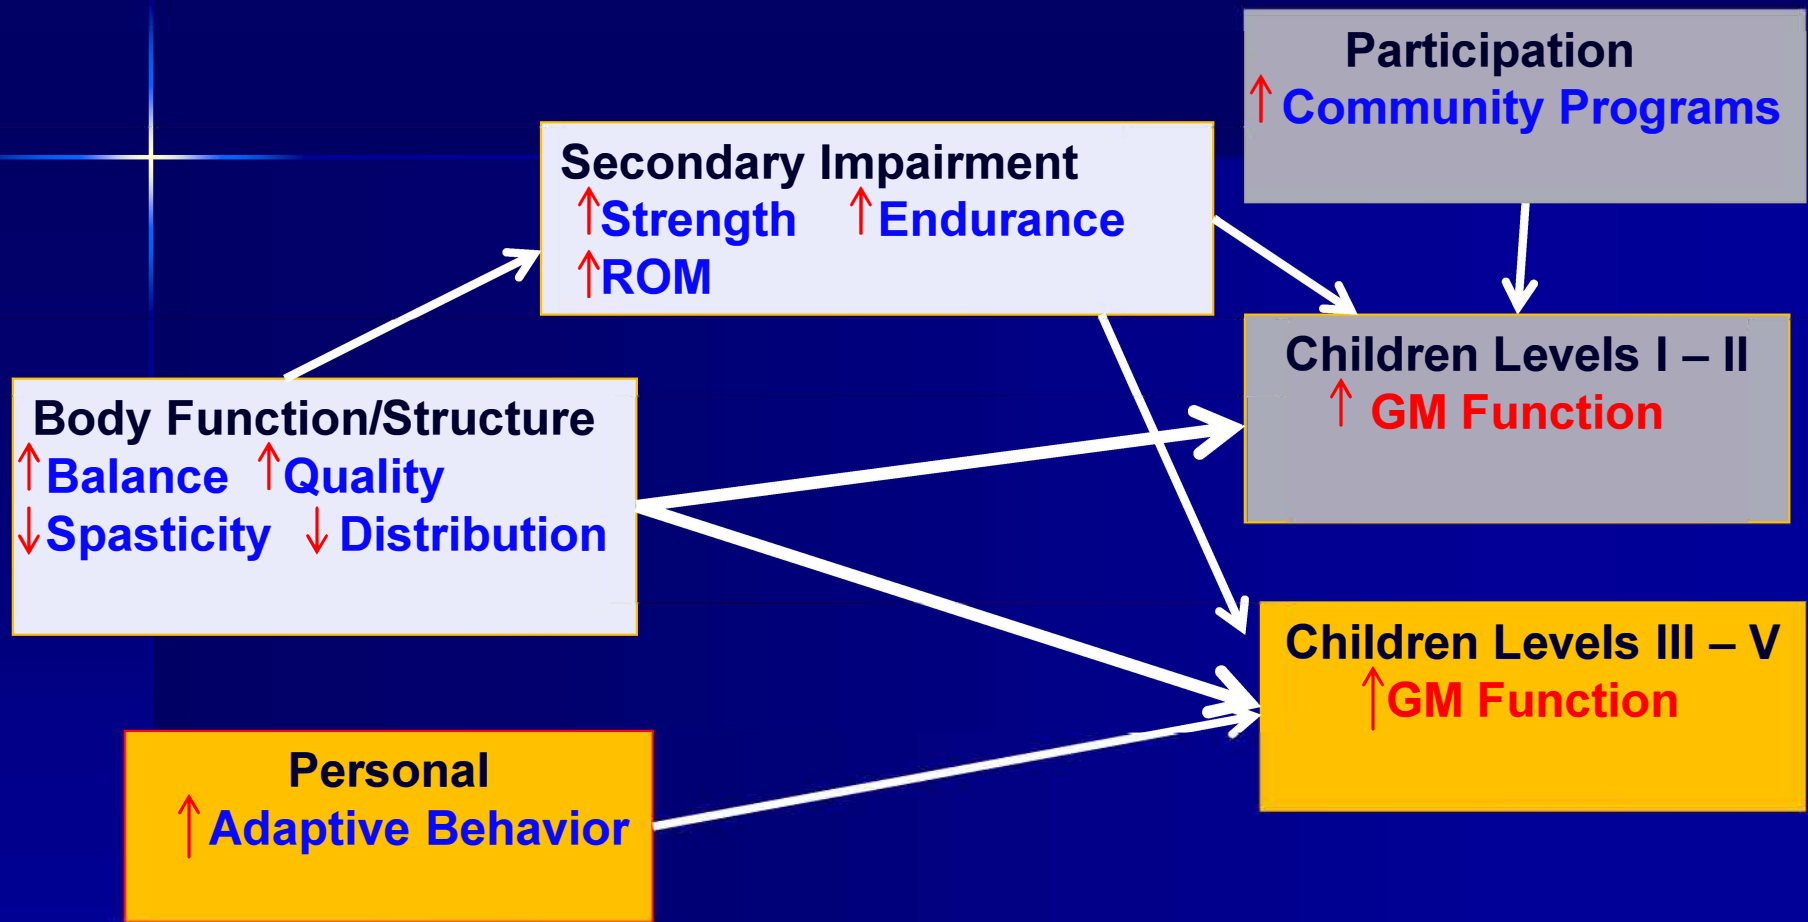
Participation
↑ Community Programs

Secondary Impairment
↑Strength ↑Endurance
↑ROM

Children Levels I – II
↑ GM Function

Body Function/Structure
↑Balance ↑Quality
↓Spasticity ↓Distribution

Children Levels III – V
↑GM Function

Personal
↑ Adaptive Behavior